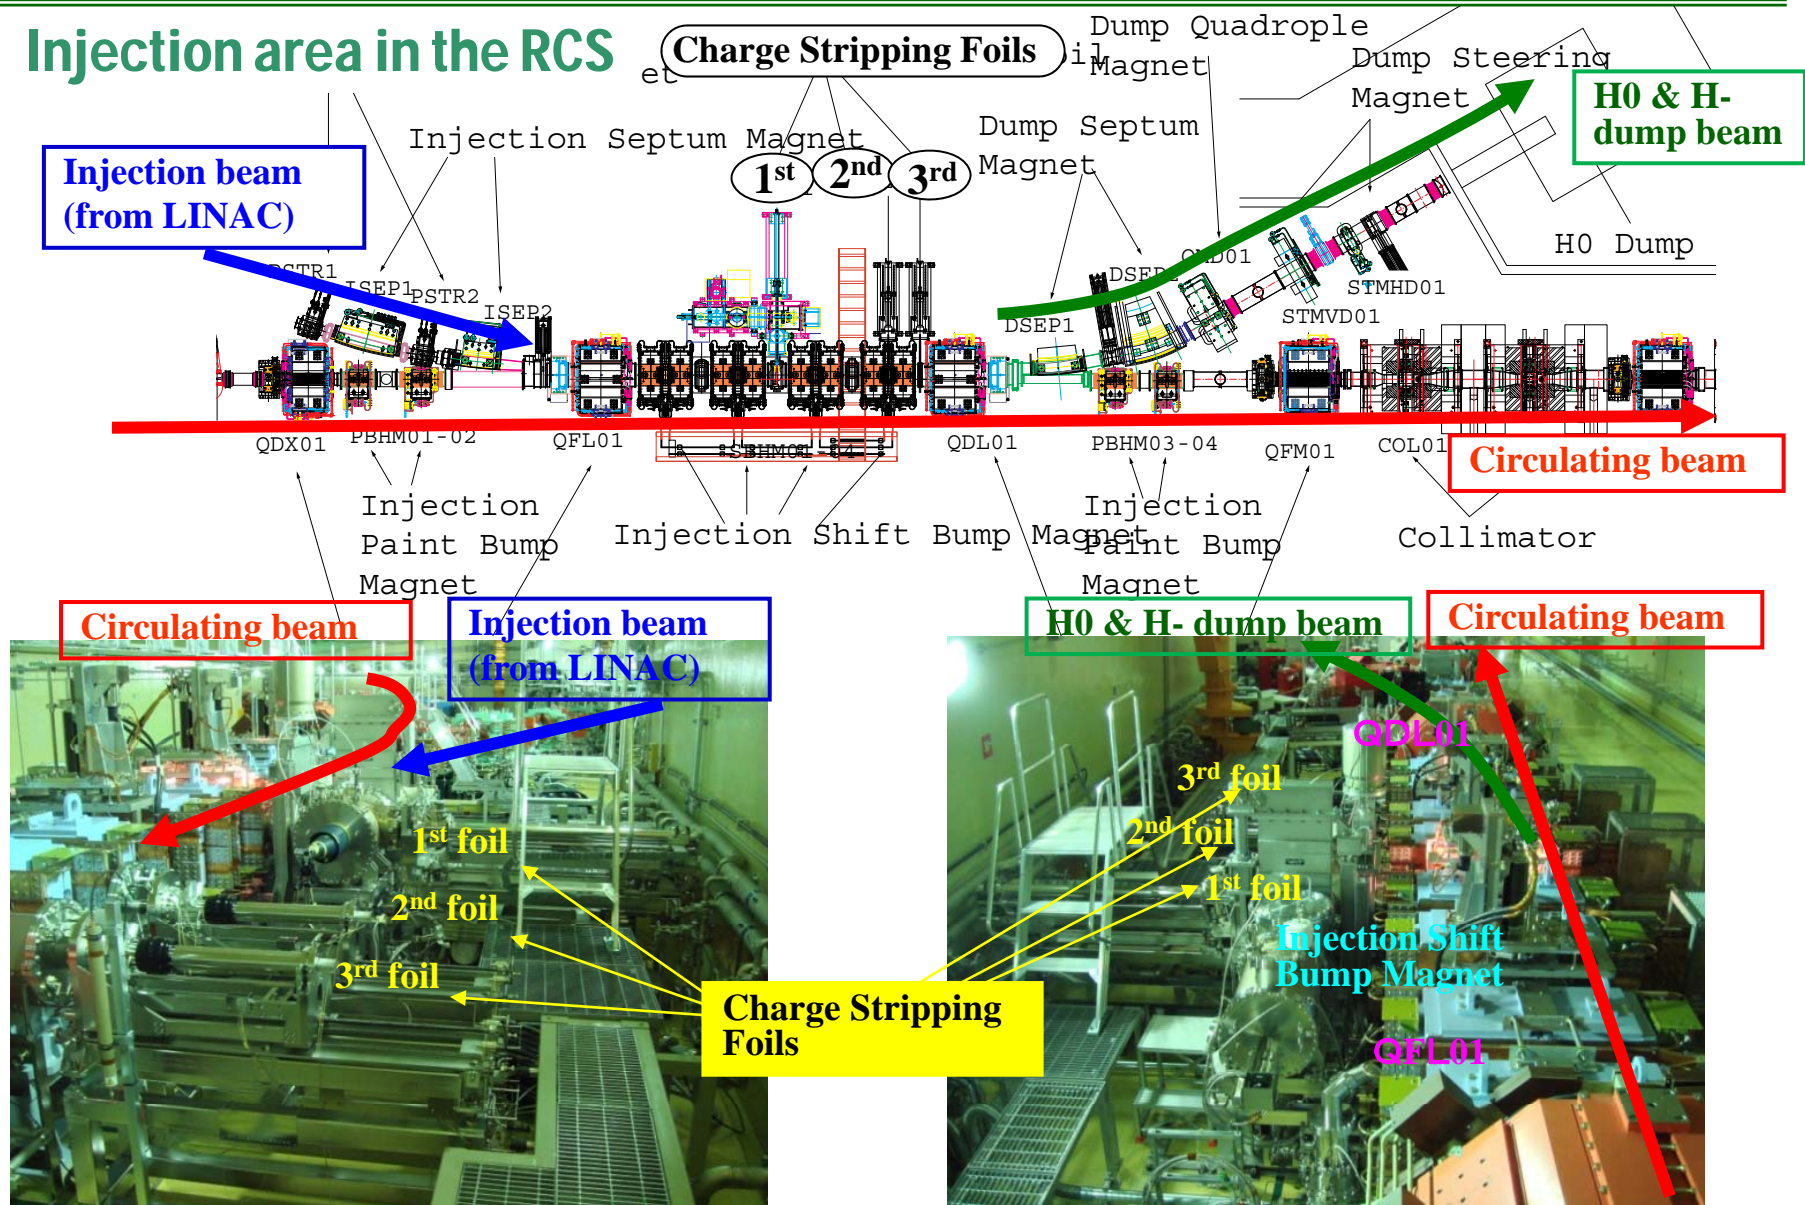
Injection area in the RCS

et

Charge Stripping Foils

il

Dump Quadrople Magnet

Dump Steering Magnet

H0 & H- dump beam

Injection Septum Magnet

Dump Septum Magnet

Injection beam (from LINAC)

$1^{st}$ $2^{nd}$ $3^{rd}$

H0 Dump

PSTR1 ISEP1 PSTR2 ISEP2

DSEP QDD01

STMHD01

DSEP1

STMVD01

QDX01 PBHM01-02 QFL01 SBHM01-04 QDL01 PBHM03-04 QFM01 COL01

Circulating beam

Injection Paint Bump Magnet

Injection Shift Bump Magnet

Injection Paint Bump Magnet

Collimator

Circulating beam

Injection beam (from LINAC)

H0 & H- dump beam

Circulating beam

QDL01

$3^{rd}$ foil

$2^{nd}$ foil

$1^{st}$ foil

$1^{st}$ foil

$2^{nd}$ foil

$3^{rd}$ foil

Injection Shift Bump Magnet

Charge Stripping Foils

QFL01